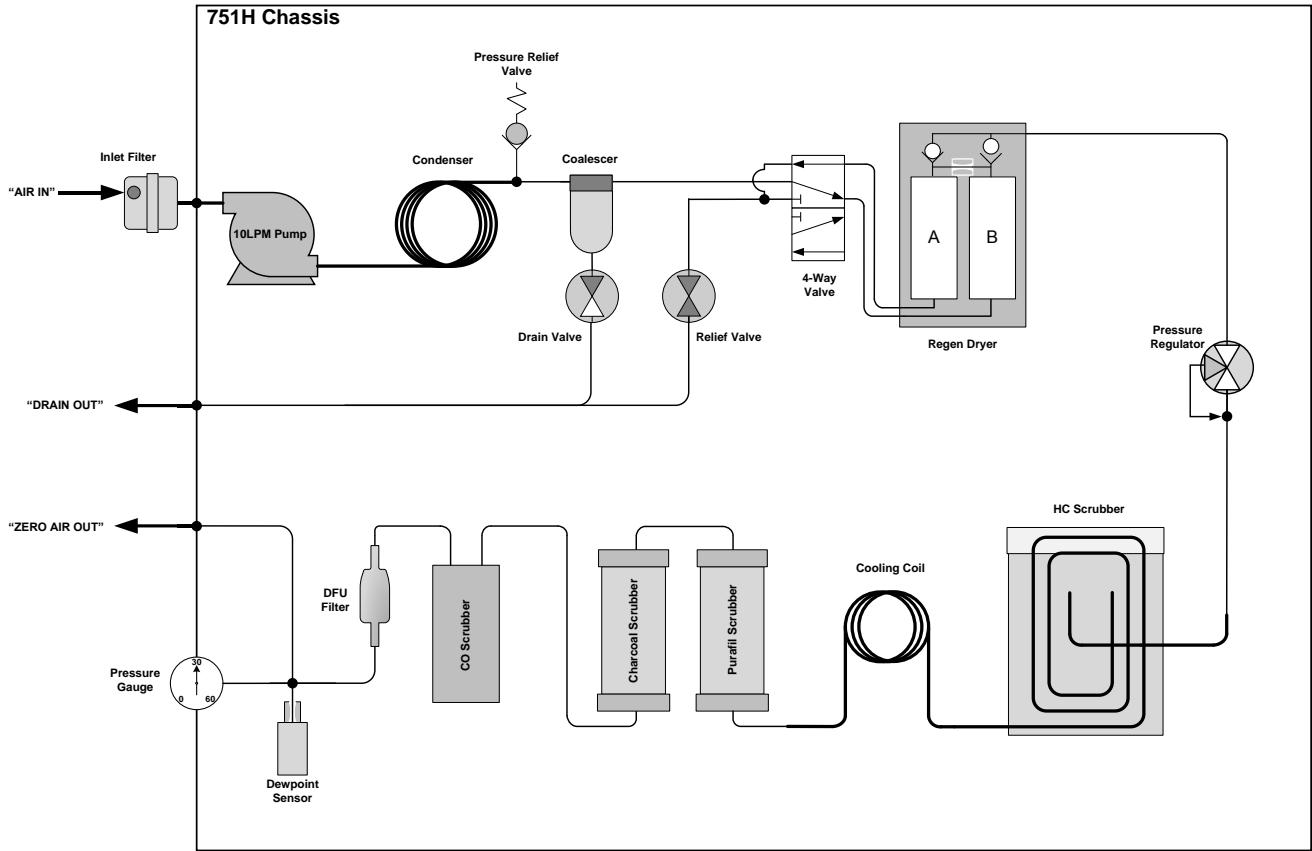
751H Chassis

Pressure Relief Valve

Inlet Filter

"AIR IN"

Condenser

Coalescer

10LPM Pump

4-Way Valve

A

B

Drain Valve

Relief Valve

Regen Dryer

Pressure Regulator

"DRAIN OUT"

"ZERO AIR OUT"

HC Scrubber

DFU Filter

CO Scrubber

Charcoal Scrubber

Purafil Scrubber

Cooling Coil

Pressure Gauge

30

0

60

Dewpoint Sensor